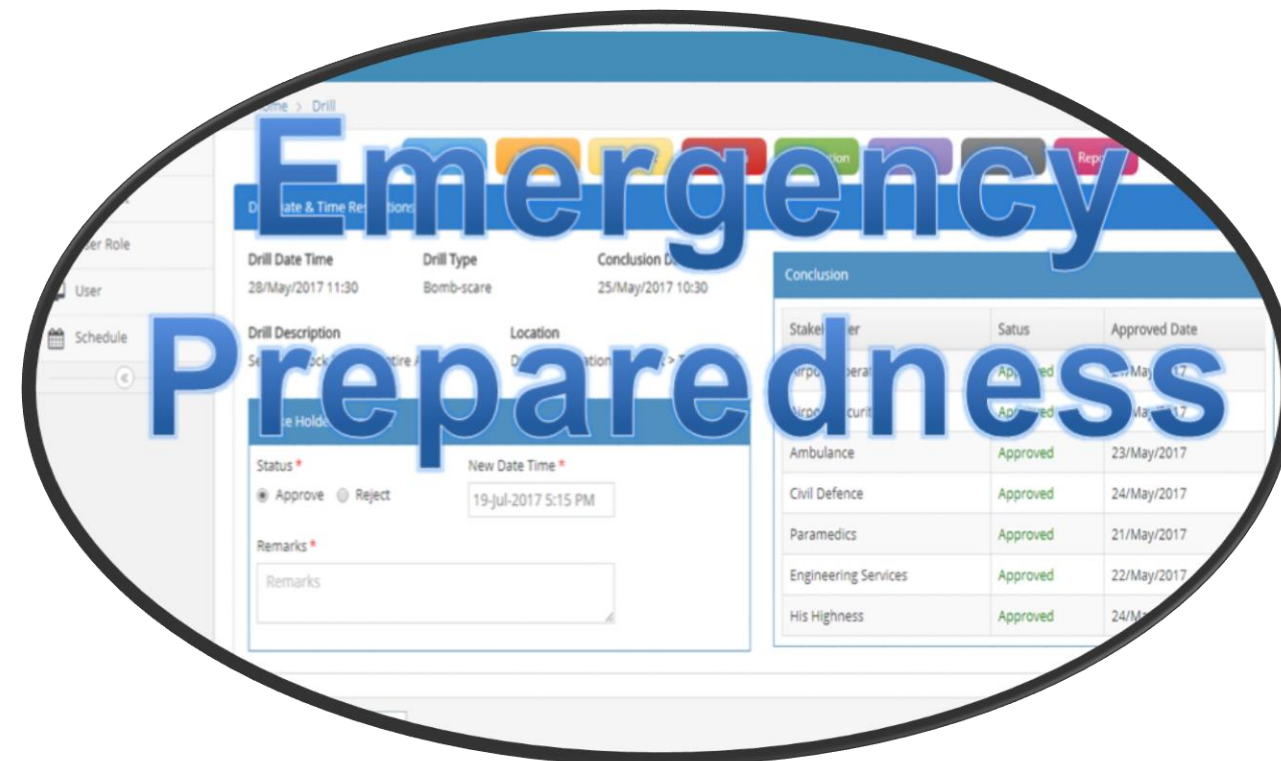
Emergency Preparedness

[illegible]me > Drill

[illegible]tion

Rep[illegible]

D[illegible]ate & Time Re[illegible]tions

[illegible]er Role

User

Schedule

Drill Date Time
28/May/2017 11:30

Drill Type
Bomb-scare

Conclusion D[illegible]
25/May/2017 10:30

Drill Description
Se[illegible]ock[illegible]tire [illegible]

Location
D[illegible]ation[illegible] > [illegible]

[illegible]e Holde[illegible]

Status *
Approve Reject

New Date Time *
19-Jul-2017 5:15 PM

Remarks *
Remarks

Conclusion

| Stakeh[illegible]er | Satus | Approved Date |
|---|---|---|
| Airpo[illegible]erat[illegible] | Approved | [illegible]/May/2017 |
| Airpo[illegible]curit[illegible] | Approved | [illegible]/May/2017 |
| Ambulance | Approved | 23/May/2017 |
| Civil Defence | Approved | 24/May/2017 |
| Paramedics | Approved | 21/May/2017 |
| Engineering Services | Approved | 22/May/2017 |
| His Highness | Approved | 24/M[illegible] |